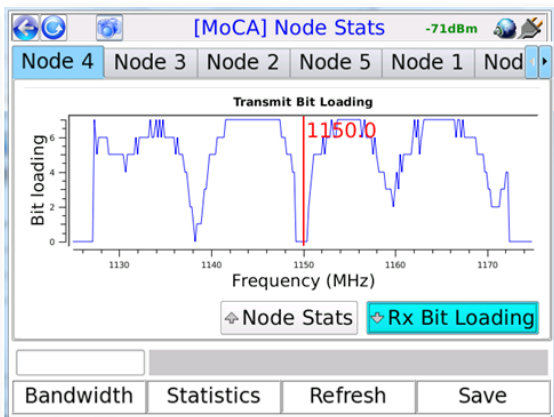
[MoCA] Node Stats -71dBm

Node 4 | Node 3 | Node 2 | Node 5 | Node 1 | Nod

Transmit Bit Loading

Bit loading

6
4
2
0

1150.0

1130 1140 1150 1160 1170

Frequency (MHz)

Node Stats

Rx Bit Loading

Bandwidth | Statistics | Refresh | Save